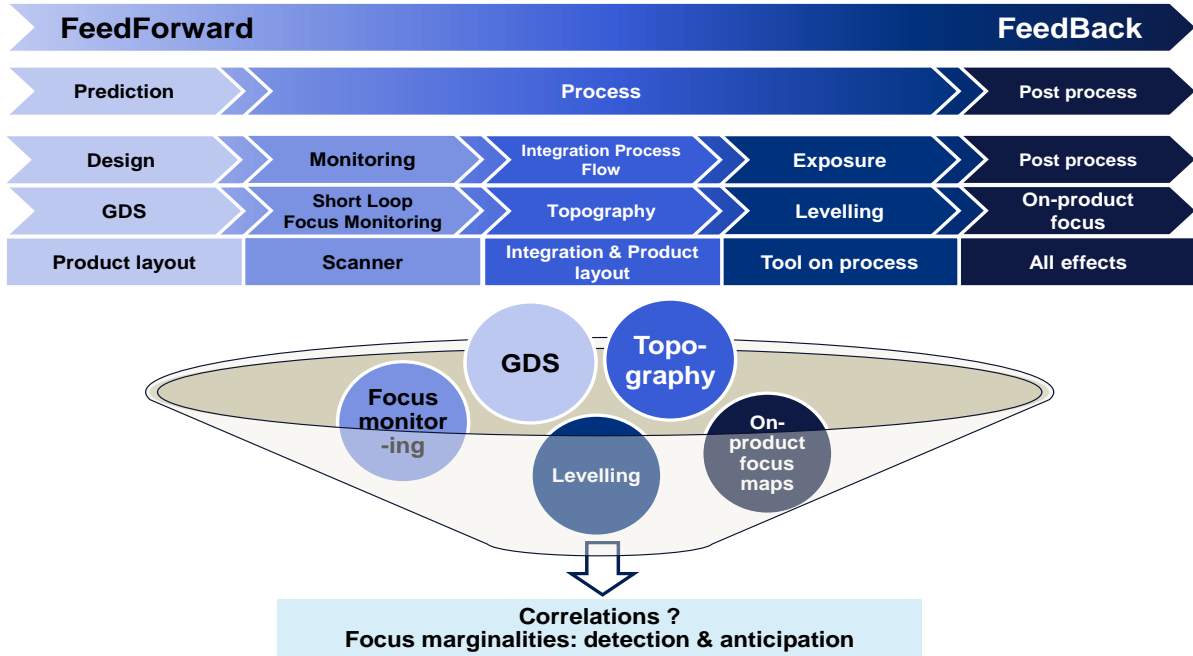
FeedForward FeedBack

Prediction | Process | Post process

| Design | Monitoring | Integration Process Flow | Exposure | Post process |
|---|---|---|---|---|
| GDS | Short Loop Focus Monitoring | Topography | Levelling | On-product focus |
| Product layout | Scanner | Integration & Product layout | Tool on process | All effects |

GDS

Topography

Focus monitor-ing

Levelling

On-product focus maps

Correlations ?
Focus marginalities: detection & anticipation